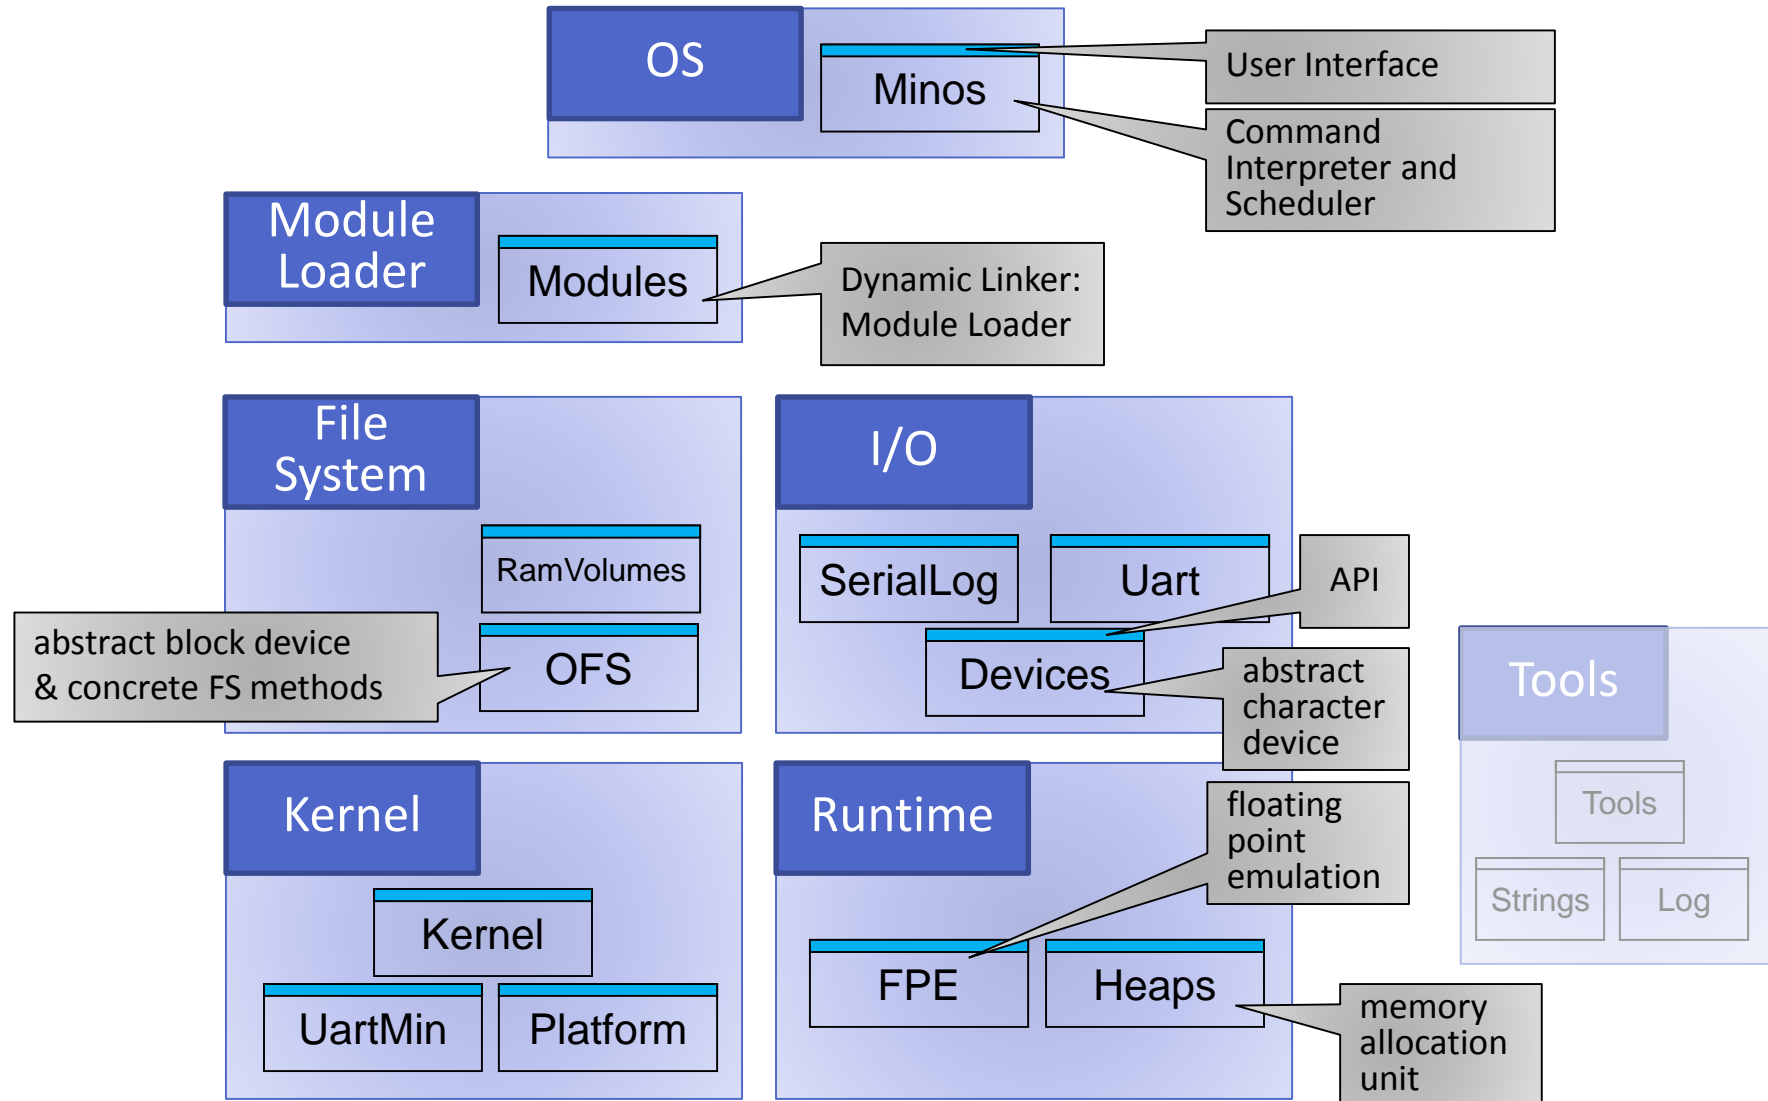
OS

Minos

User Interface

Command Interpreter and Scheduler

Module Loader

Modules

Dynamic Linker: Module Loader

File System

RamVolumes

OFS

abstract block device & concrete FS methods

I/O

SerialLog

Uart

API

Devices

abstract character device

Tools

Tools

Strings

Log

Kernel

Kernel

UartMin

Platform

Runtime

floating point emulation

FPE

Heaps

memory allocation unit